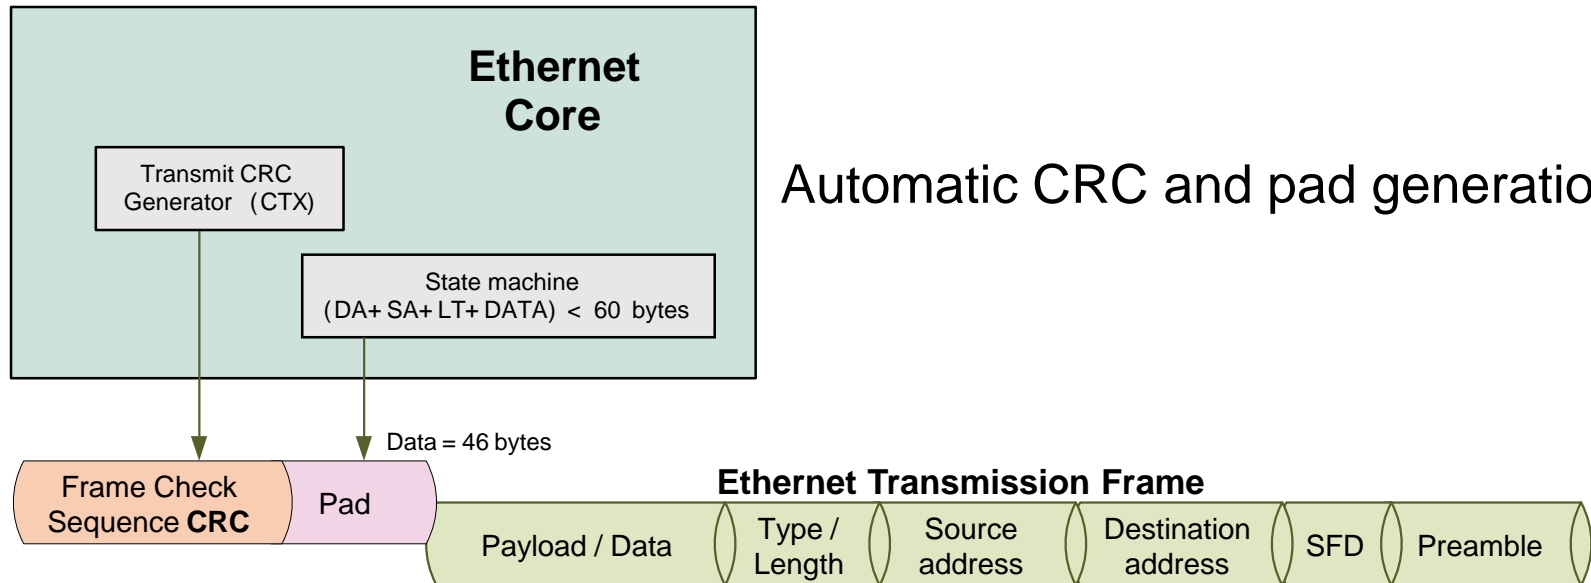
Ethernet Core

Transmit CRC Generator (CTX)

State machine (DA+ SA+ LT+ DATA) < 60 bytes

Automatic CRC and pad generatio

Data = 46 bytes

Frame Check Sequence **CRC**

Pad

Ethernet Transmission Frame

Payload / Data

Type / Length

Source address

Destination address

SFD

Preamble